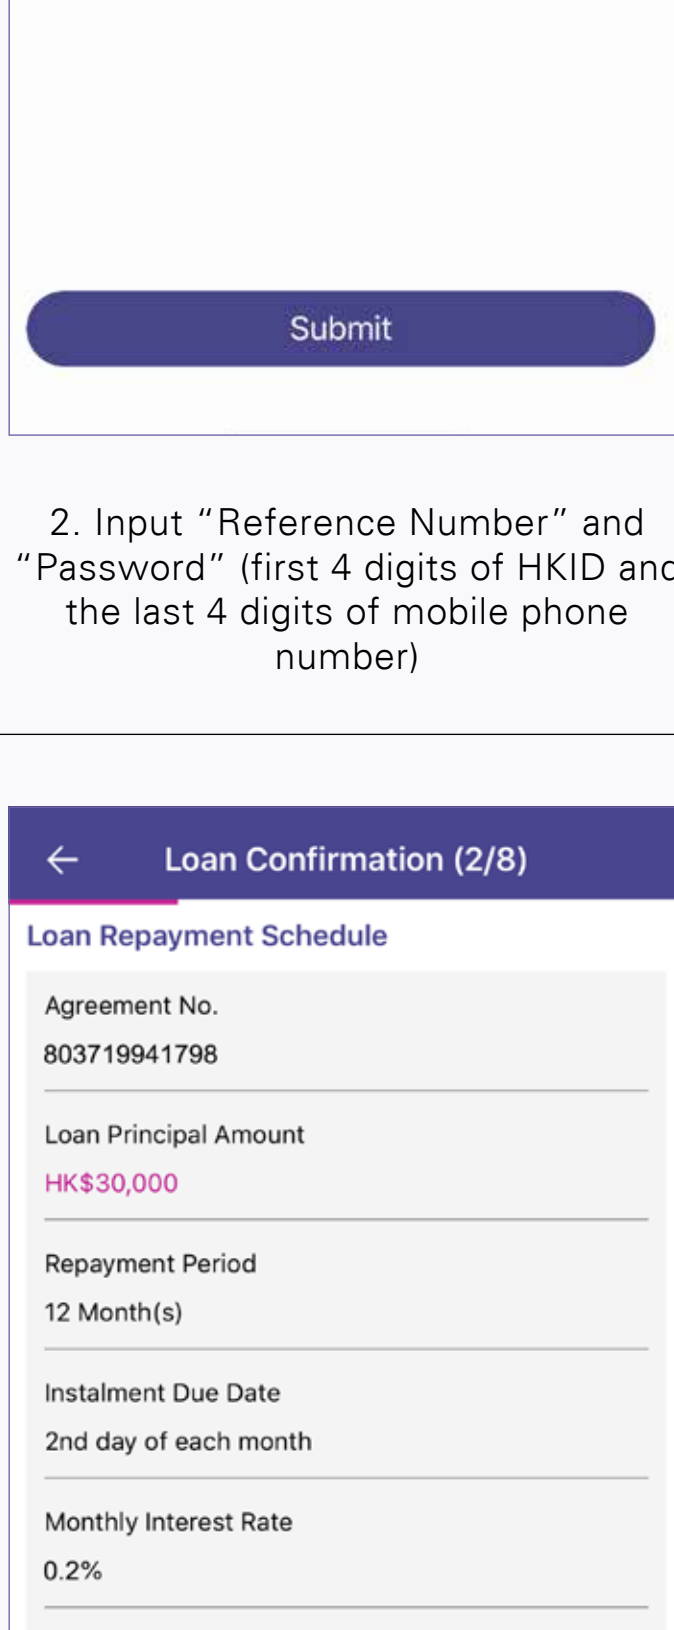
Submit

2. Input “Reference Number” and “Password” (first 4 digits of HKID and the last 4 digits of mobile phone number)

Loan Confirmation (2/8)

Loan Repayment Schedule

Agreement No.

803719941798

Loan Principal Amount

HK$30,000

Repayment Period

12 Month(s)

Instalment Due Date

2nd day of each month

Monthly Interest Rate

0.2%